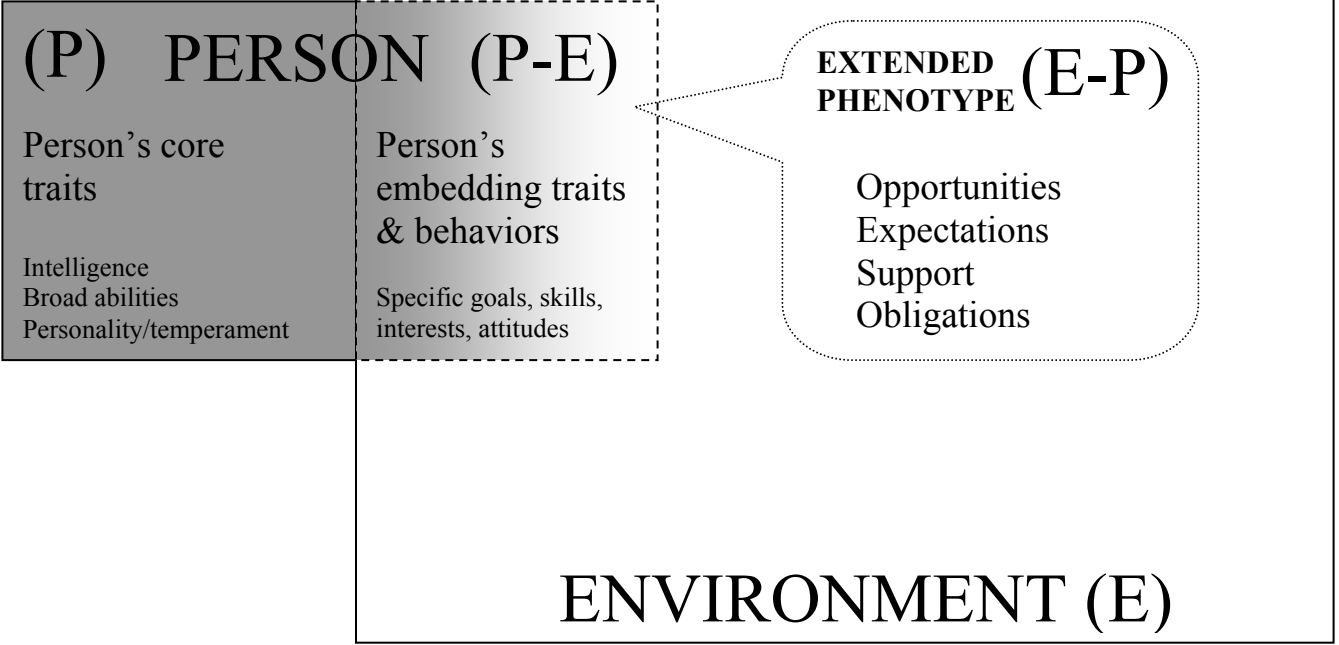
(P) PERSON (P-E)

Person's core traits

Intelligence
Broad abilities
Personality/temperament

Person's embedding traits & behaviors

Specific goals, skills, interests, attitudes

EXTENDED PHENOTYPE (E-P)

Opportunities
Expectations
Support
Obligations

ENVIRONMENT (E)